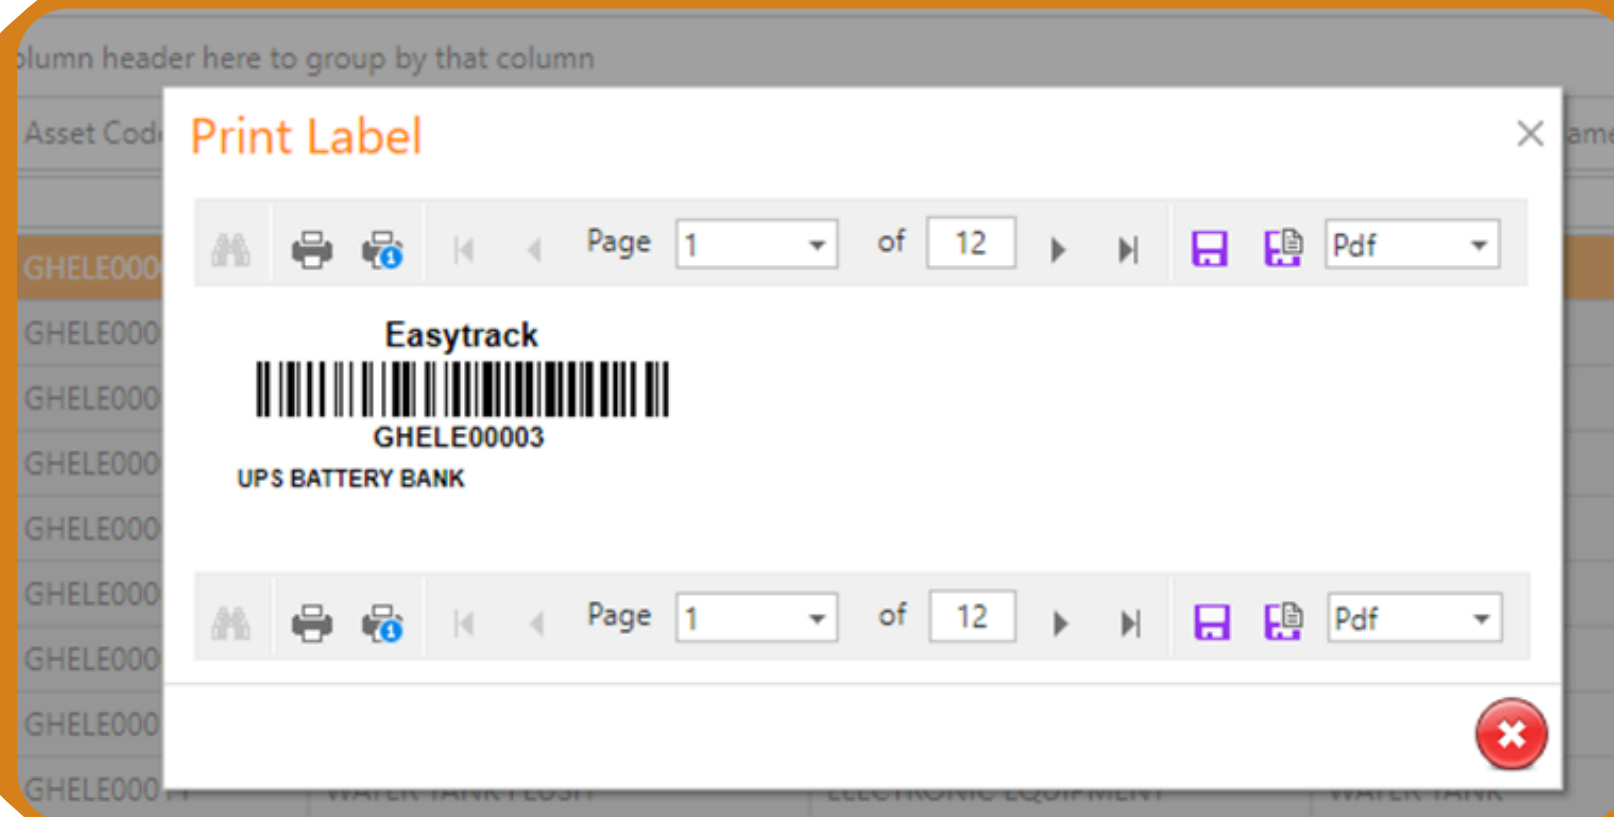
olumn header here to group by that column

Asset Cod

ame

GHELE000
GHELE000
GHELE000
GHELE000
GHELE000
GHELE000
GHELE000
GHELE000
GHELE000

Print Label

Page 1 of 12 Pdf

Easytrack

GHELE00003

UPS BATTERY BANK

Page 1 of 12 Pdf